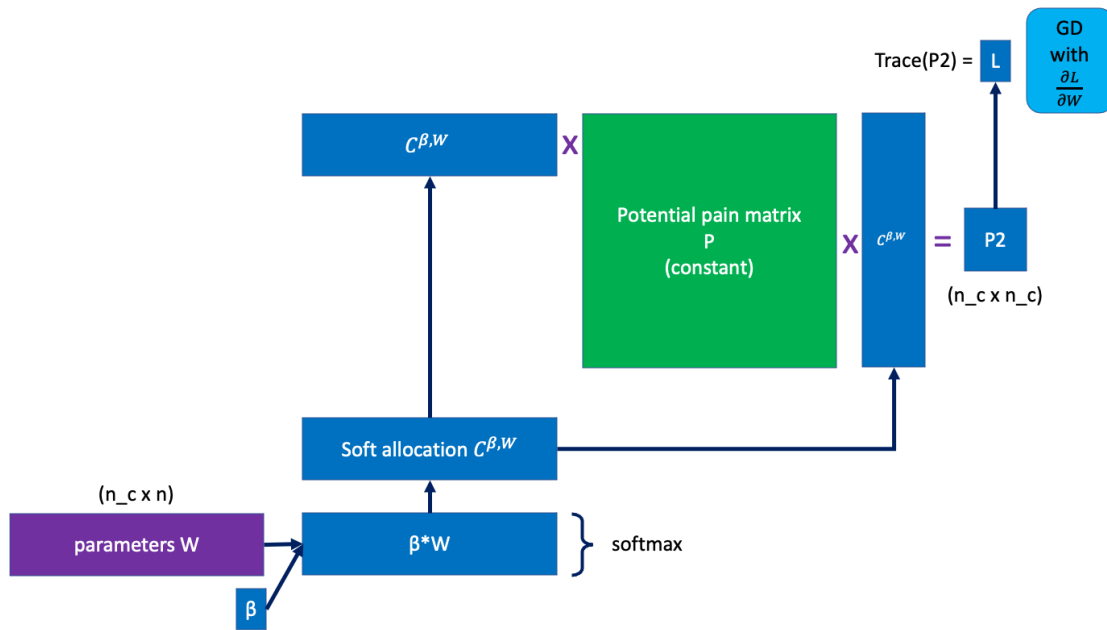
GD with $\frac{\partial L}{\partial W}$

Trace(P2) = L

$C^{\beta,W}$ X

Potential pain matrix
P
(constant)

X $C^{\beta,W}$ = P2

(n_c x n_c)

Soft allocation $C^{\beta,W}$

(n_c x n)

parameters W

β*W

softmax

β